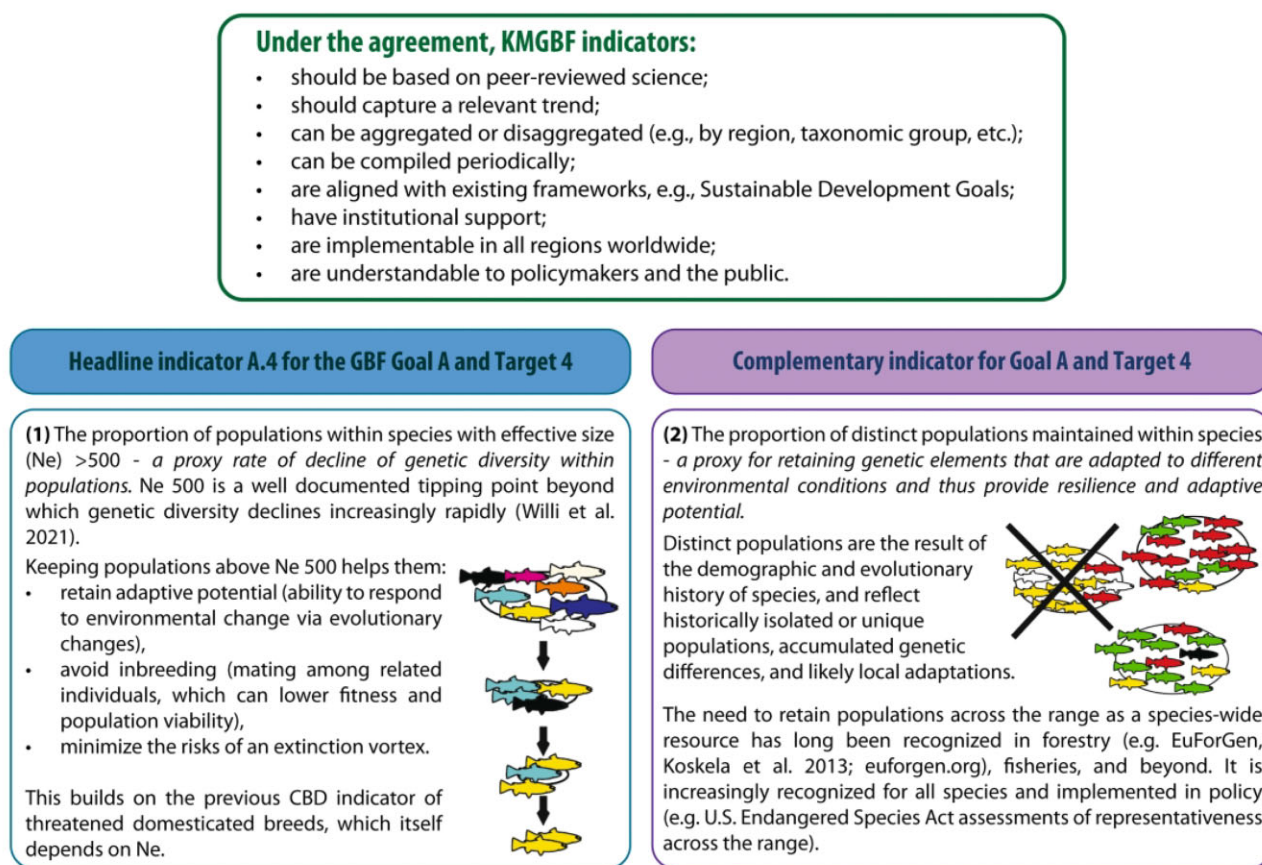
Under the agreement, KMGBF indicators:

- should be based on peer-reviewed science;
- should capture a relevant trend;
- can be aggregated or disaggregated (e.g., by region, taxonomic group, etc.);
- can be compiled periodically;
- are aligned with existing frameworks, e.g., Sustainable Development Goals;
- have institutional support;
- are implementable in all regions worldwide;
- are understandable to policymakers and the public.

Headline indicator A.4 for the GBF Goal A and Target 4

(1) The proportion of populations within species with effective size (Ne) >500 - *a proxy rate of decline of genetic diversity within populations.* Ne 500 is a well documented tipping point beyond which genetic diversity declines increasingly rapidly (Willi et al. 2021).

Keeping populations above Ne 500 helps them:
- retain adaptive potential (ability to respond to environmental change via evolutionary changes),
- avoid inbreeding (mating among related individuals, which can lower fitness and population viability),
- minimize the risks of an extinction vortex.

This builds on the previous CBD indicator of threatened domesticated breeds, which itself depends on Ne.

Complementary indicator for Goal A and Target 4

(2) The proportion of distinct populations maintained within species - *a proxy for retaining genetic elements that are adapted to different environmental conditions and thus provide resilience and adaptive potential.*

Distinct populations are the result of the demographic and evolutionary history of species, and reflect historically isolated or unique populations, accumulated genetic differences, and likely local adaptations.

The need to retain populations across the range as a species-wide resource has long been recognized in forestry (e.g. EuForGen, Koskela et al. 2013; euforgen.org), fisheries, and beyond. It is increasingly recognized for all species and implemented in policy (e.g. U.S. Endangered Species Act assessments of representativeness across the range).